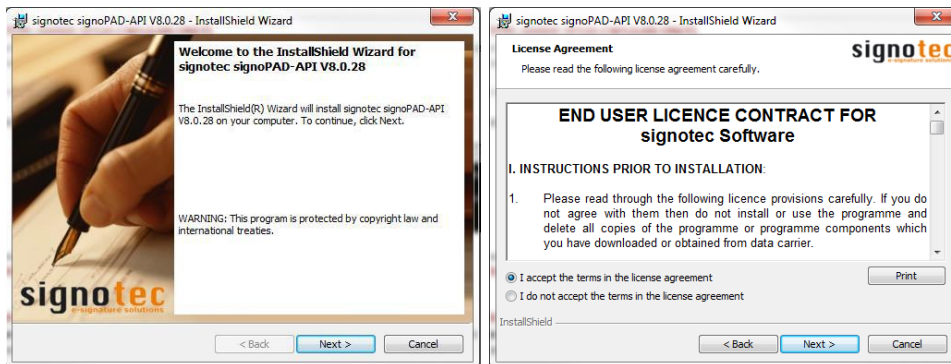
signotec signoPAD-API V8.0.28 - InstallShield Wizard

Welcome to the InstallShield Wizard for signotec signoPAD-API V8.0.28

The InstallShield(R) Wizard will install signotec signoPAD-API V8.0.28 on your computer. To continue, click Next.

WARNING: This program is protected by copyright law and international treaties.

signotec
e-signature solutions

< Back
Next >
Cancel

signotec signoPAD-API V8.0.28 - InstallShield Wizard

License Agreement
Please read the following license agreement carefully.

signotec
e-signature solutions

END USER LICENCE CONTRACT FOR signotec Software

I. INSTRUCTIONS PRIOR TO INSTALLATION:

1. Please read through the following licence provisions carefully. If you do not agree with them then do not install or use the programme and delete all copies of the programme or programme components which you have downloaded or obtained from data carrier.

I accept the terms in the license agreement
I do not accept the terms in the license agreement
Print

InstallShield

< Back
Next >
Cancel